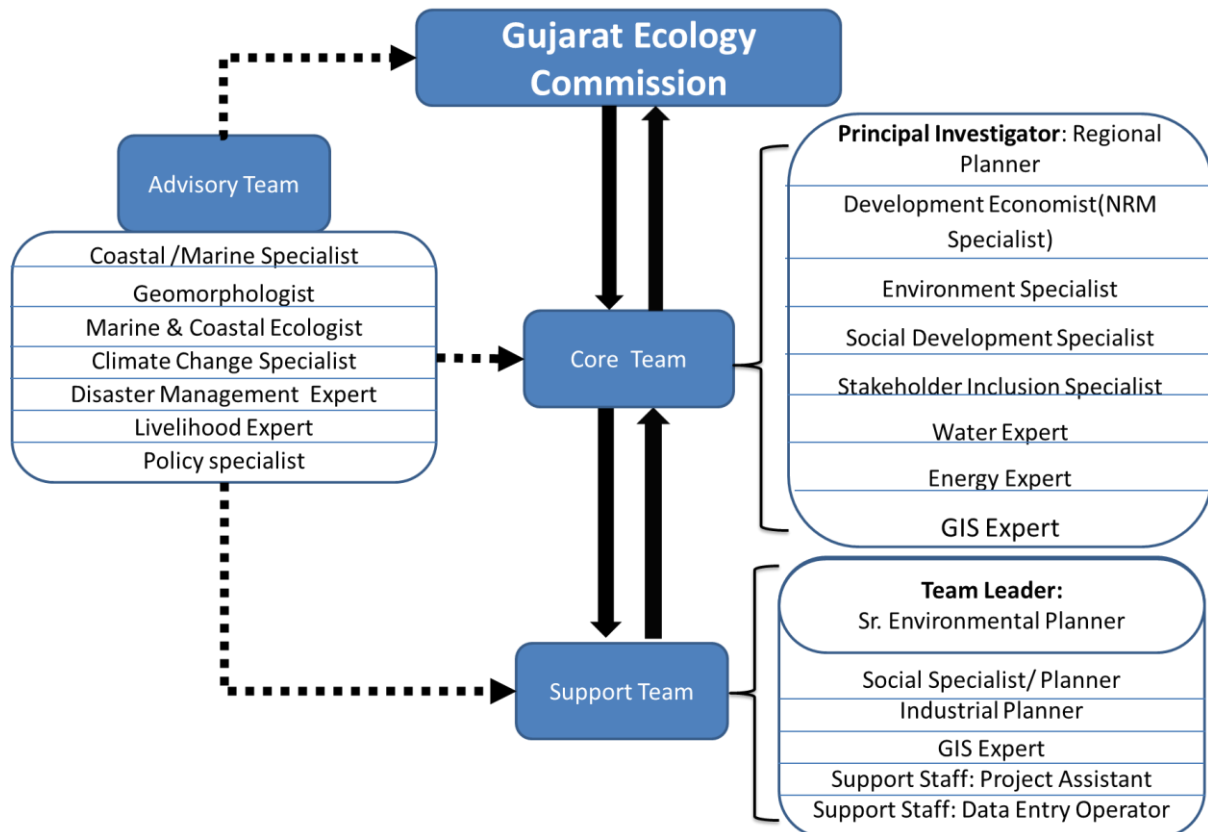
Gujarat Ecology Commission

Advisory Team

Coastal /Marine Specialist
Geomorphologist
Marine & Coastal Ecologist
Climate Change Specialist
Disaster Management Expert
Livelihood Expert
Policy specialist

Core Team

Principal Investigator: Regional Planner
Development Economist(NRM Specialist)
Environment Specialist
Social Development Specialist
Stakeholder Inclusion Specialist
Water Expert
Energy Expert
GIS Expert

Support Team

Team Leader:
Sr. Environmental Planner
Social Specialist/ Planner
Industrial Planner
GIS Expert
Support Staff: Project Assistant
Support Staff: Data Entry Operator